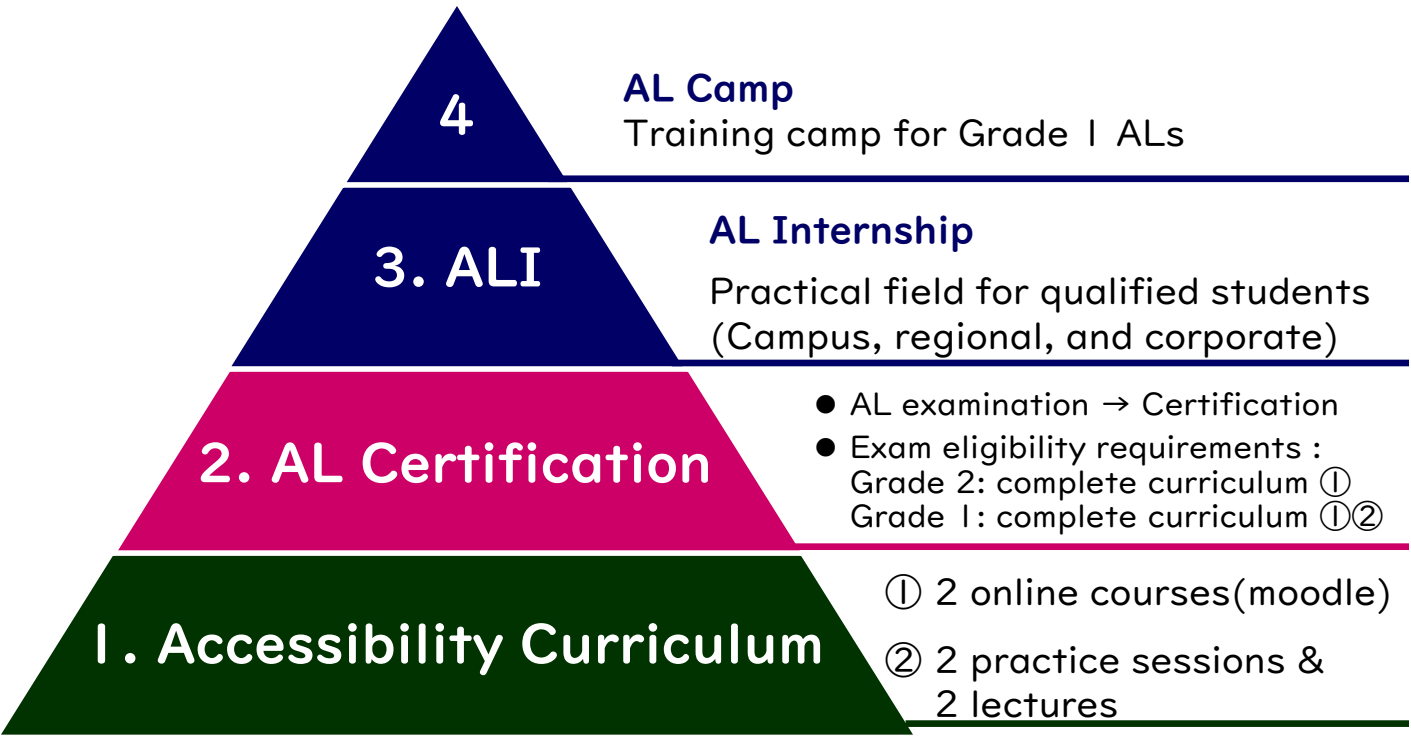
4

AL Camp
Training camp for Grade 1 ALs

3. ALI

AL Internship
Practical field for qualified students (Campus, regional, and corporate)

2. AL Certification

● AL examination → Certification
● Exam eligibility requirements :
Grade 2: complete curriculum ①
Grade 1: complete curriculum ①②

1. Accessibility Curriculum

① 2 online courses(moodle)
② 2 practice sessions & 2 lectures